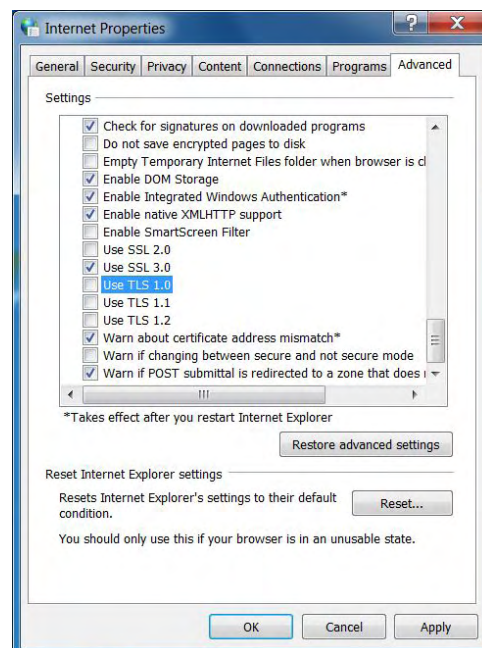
Internet Properties

General | Security | Privacy | Content | Connections | Programs | Advanced

Settings

Check for signatures on downloaded programs
Do not save encrypted pages to disk
Empty Temporary Internet Files folder when browser is cl
Enable DOM Storage
Enable Integrated Windows Authentication*
Enable native XMLHTTP support
Enable SmartScreen Filter
Use SSL 2.0
Use SSL 3.0
Use TLS 1.0
Use TLS 1.1
Use TLS 1.2
Warn about certificate address mismatch*
Warn if changing between secure and not secure mode
Warn if POST submittal is redirected to a zone that does r

*Takes effect after you restart Internet Explorer

Restore advanced settings

Reset Internet Explorer settings

Resets Internet Explorer's settings to their default condition.

Reset...

You should only use this if your browser is in an unusable state.

OK | Cancel | Apply